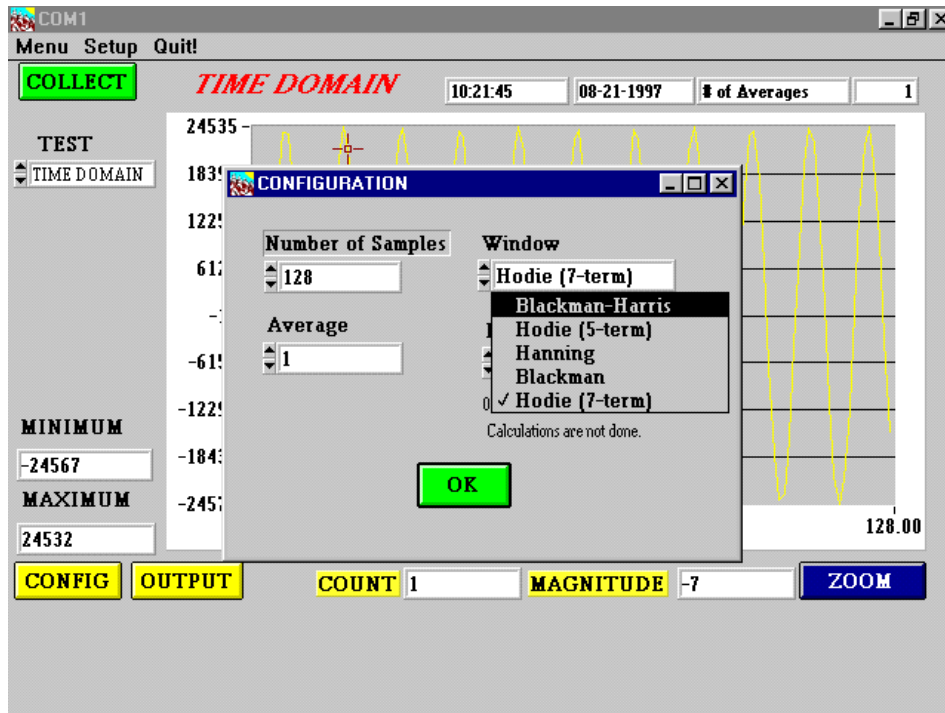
COM1

Menu Setup Quit!

COLLECT

TIME DOMAIN

10:21:45

08-21-1997

# of Averages

1

TEST

TIME DOMAIN

24535

183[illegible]

122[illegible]

612

-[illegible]

-61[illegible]

-122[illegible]

-184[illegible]

-245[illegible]

128.00

CONFIGURATION

Number of Samples

128

Average

1

Window

Hodie (7-term)

Blackman-Harris

Hodie (5-term)

Hanning

Blackman

✓ Hodie (7-term)

Calculations are not done.

OK

MINIMUM

-24567

MAXIMUM

24532

CONFIG

OUTPUT

COUNT

1

MAGNITUDE

-7

ZOOM